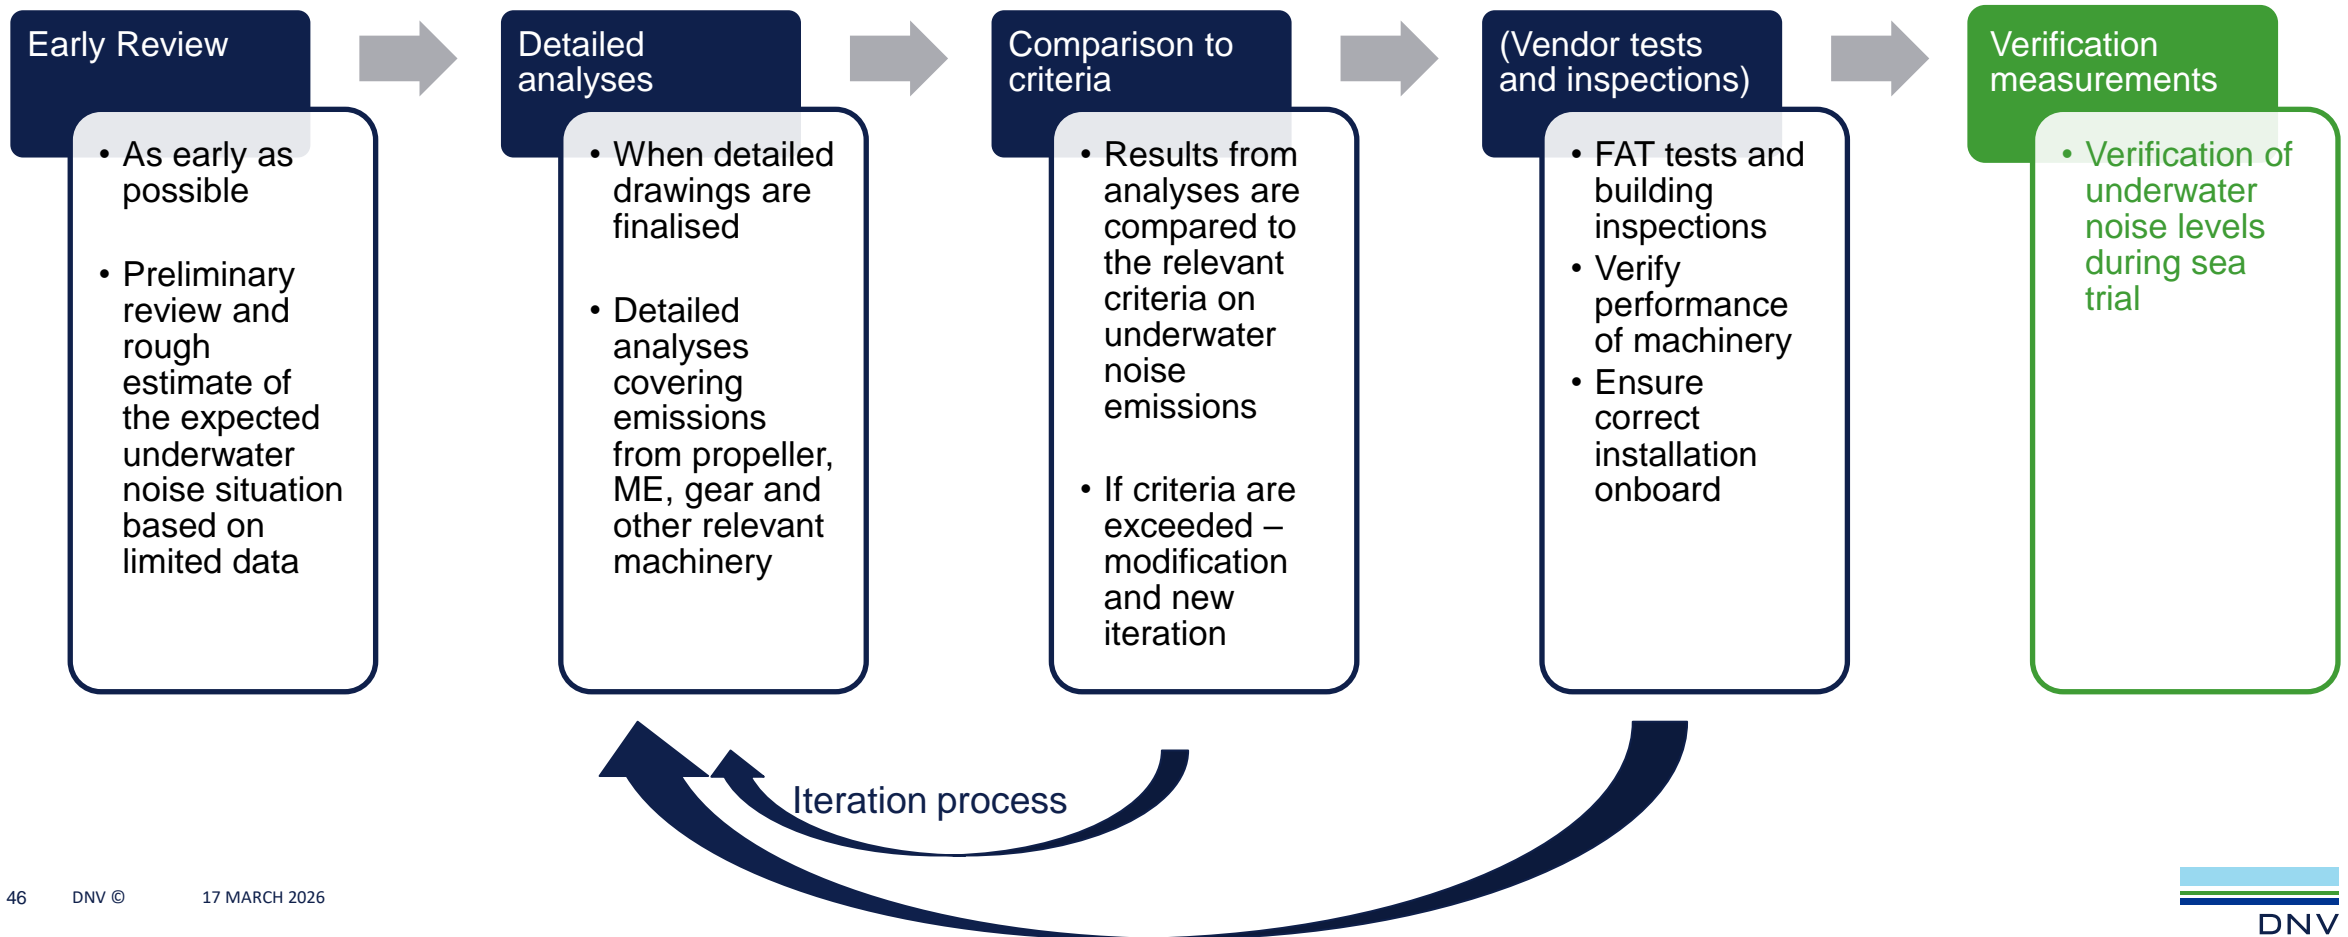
Early Review

• As early as possible

• Preliminary review and rough estimate of the expected underwater noise situation based on limited data

Detailed analyses

• When detailed drawings are finalised

• Detailed analyses covering emissions from propeller, ME, gear and other relevant machinery

Comparison to criteria

• Results from analyses are compared to the relevant criteria on underwater noise emissions

• If criteria are exceeded – modification and new iteration

(Vendor tests and inspections)

• FAT tests and building inspections
• Verify performance of machinery
• Ensure correct installation onboard

Verification measurements

• Verification of underwater noise levels during sea trial

Iteration process

46 DNV © 17 MARCH 2026

DNV